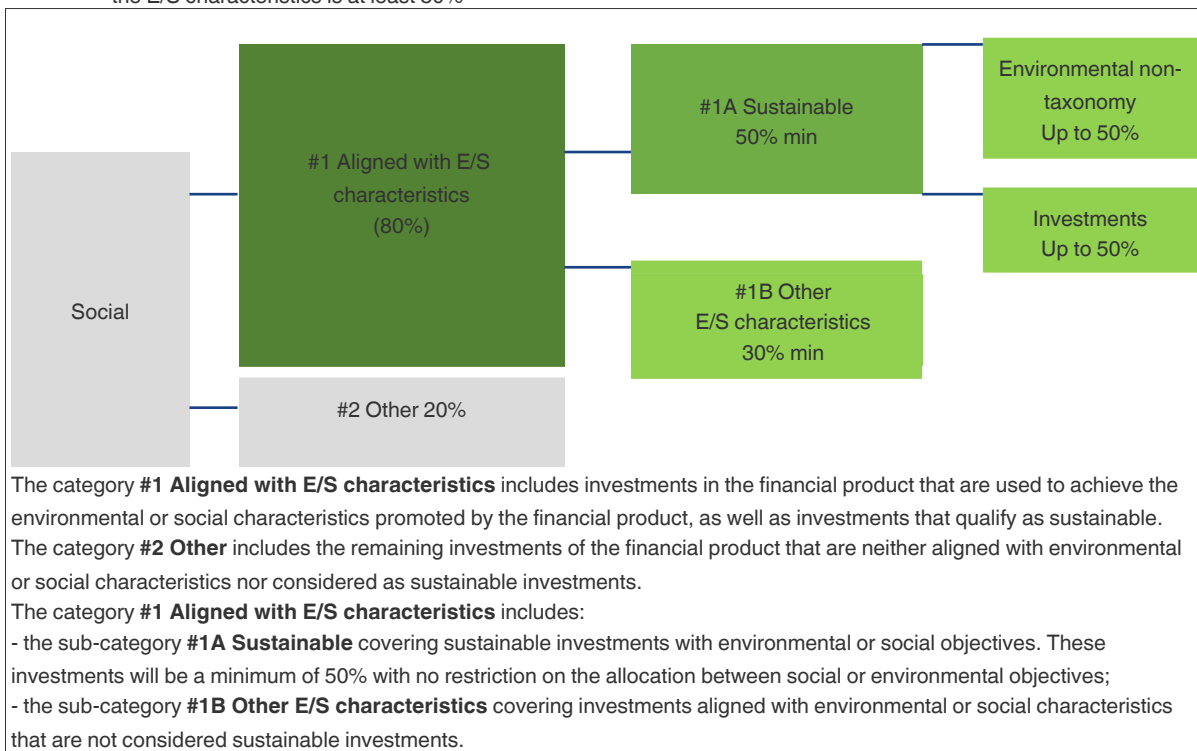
the E/S characteristics is at least 50%

Social

#1 Aligned with E/S characteristics (80%)

#2 Other 20%

#1A Sustainable 50% min

#1B Other E/S characteristics 30% min

Environmental non-taxonomy Up to 50%

Investments Up to 50%

The category **#1 Aligned with E/S characteristics** includes investments in the financial product that are used to achieve the environmental or social characteristics promoted by the financial product, as well as investments that qualify as sustainable.
The category **#2 Other** includes the remaining investments of the financial product that are neither aligned with environmental or social characteristics nor considered as sustainable investments.
The category **#1 Aligned with E/S characteristics** includes:
- the sub-category **#1A Sustainable** covering sustainable investments with environmental or social objectives. These investments will be a minimum of 50% with no restriction on the allocation between social or environmental objectives;
- the sub-category **#1B Other E/S characteristics** covering investments aligned with environmental or social characteristics that are not considered sustainable investments.